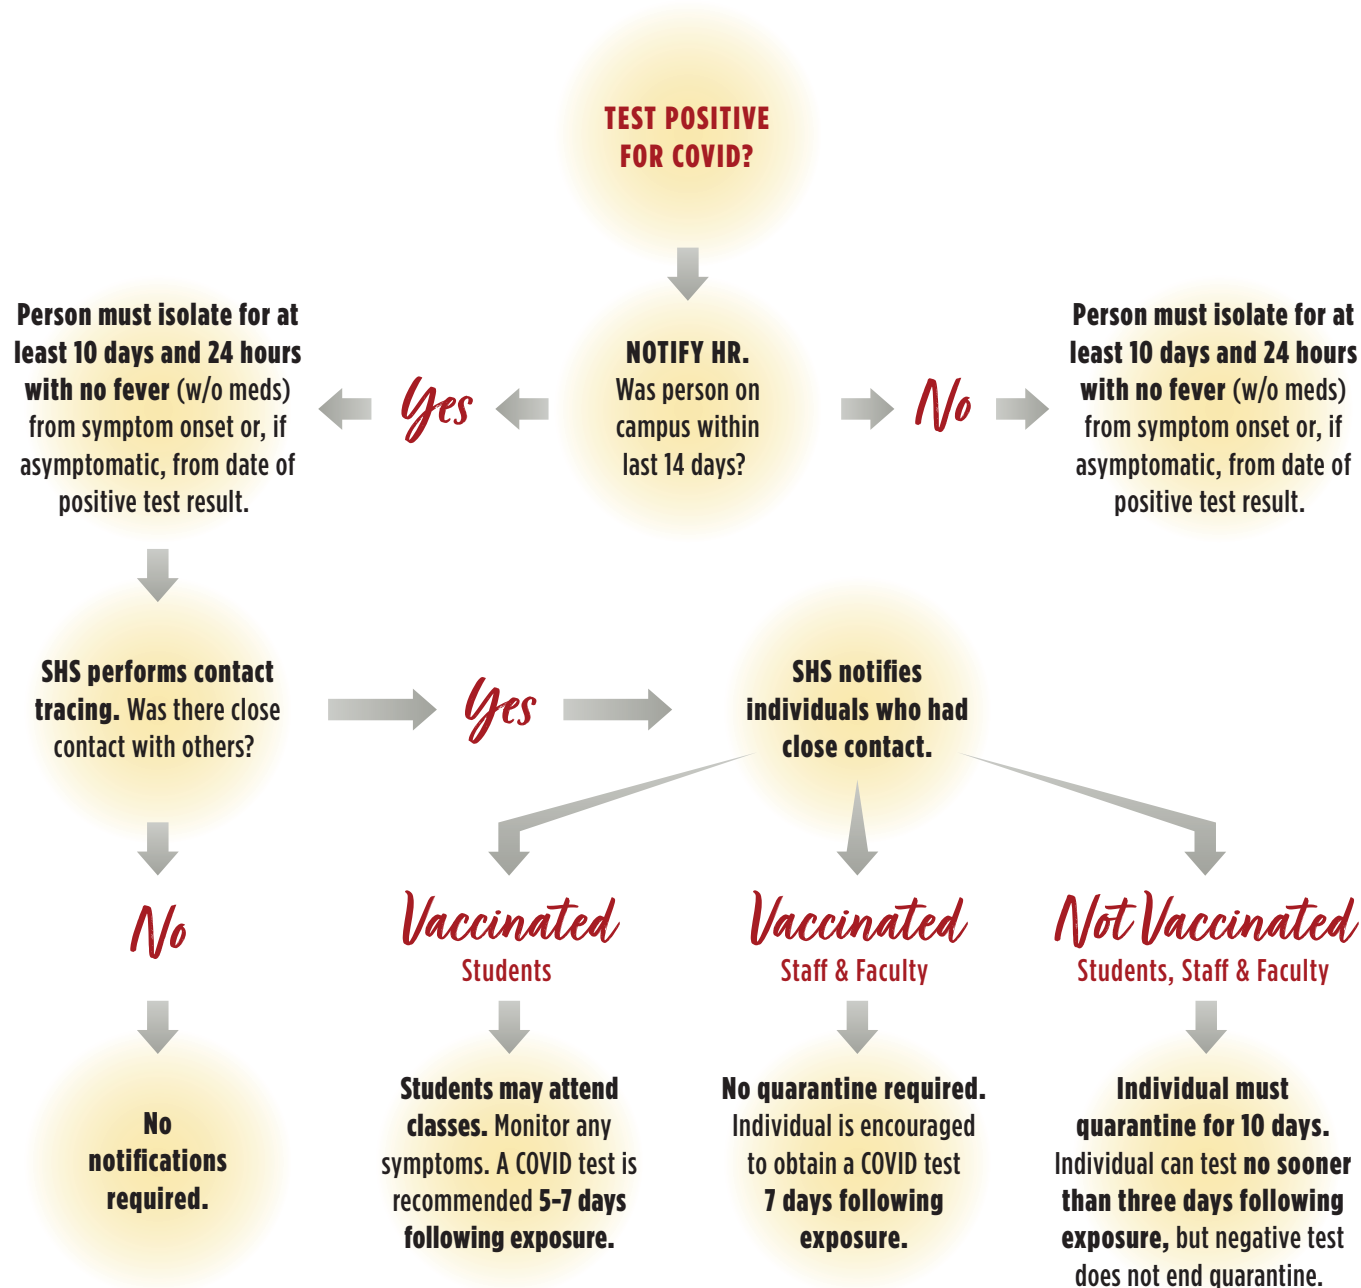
TEST POSITIVE FOR COVID?

Person must isolate for at least 10 days and 24 hours with no fever (w/o meds) from symptom onset or, if asymptomatic, from date of positive test result.

Yes

NOTIFY HR. Was person on campus within last 14 days?

No

Person must isolate for at least 10 days and 24 hours with no fever (w/o meds) from symptom onset or, if asymptomatic, from date of positive test result.

SHS performs contact tracing. Was there close contact with others?

Yes

SHS notifies individuals who had close contact.

No

No notifications required.

Vaccinated
Students

Students may attend classes. Monitor any symptoms. A COVID test is recommended 5-7 days following exposure.

Vaccinated
Staff & Faculty

No quarantine required. Individual is encouraged to obtain a COVID test 7 days following exposure.

Not Vaccinated
Students, Staff & Faculty

Individual must quarantine for 10 days. Individual can test no sooner than three days following exposure, but negative test does not end quarantine.